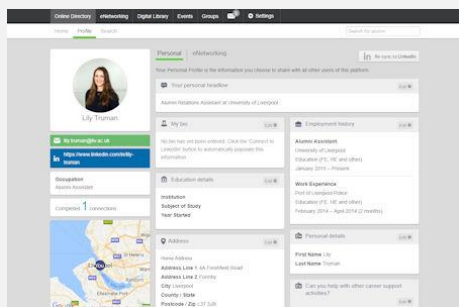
Online Directory eNetworking Digital Library Events Groups Settings

Home Profile Search

Search for alumni

Lily Truman

lily.truman@liv.ac.uk

https://www.linkedin.com/in/lily-truman

Occupation
Alumni Assistant

Complete 1 connections

Personal eNetworking

Your Personal Profile is the information you choose to share with all other users of this platform.

Re-sync to LinkedIn

Your personal headline

Alumni Relations Assistant at University of Liverpool

My bio

No bio has yet been entered. Click the 'Connect to LinkedIn' button to automatically populate this information.

Education details

Institution
Subject of Study
Year Started

Address

Home Address
Address Line 1 4A Formfield Road
Address Line 2 Formby
City Liverpool
County / State
Postcode / Zip L37 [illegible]

Employment history

Alumni Assistant
University of Liverpool
Education (FE, HE and other)
January 2015 – Present

Work Experience
Port of Liverpool Police
Education (FE, HE and other)
February 2014 – April 2014 (2 months)

Personal details

First Name Lily
Last Name Truman

Can you help with other career support activities?

Edit